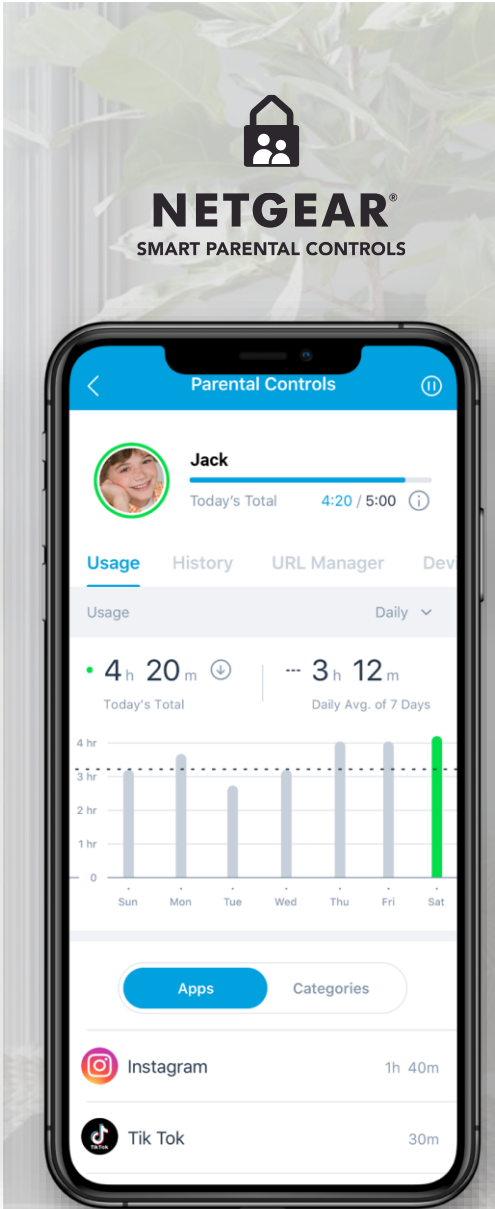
NETGEAR®
SMART PARENTAL CONTROLS

Parental Controls

Jack
Today's Total 4:20 / 5:00

Usage History URL Manager Dev

Usage Daily

4h 20m
Today's Total

3h 12m
Daily Avg. of 7 Days

4 hr
3 hr
2 hr
1 hr
0

Sun Mon Tue Wed Thu Fri Sat

Apps Categories

Instagram 1h 40m

Tik Tok 30m

TikTok